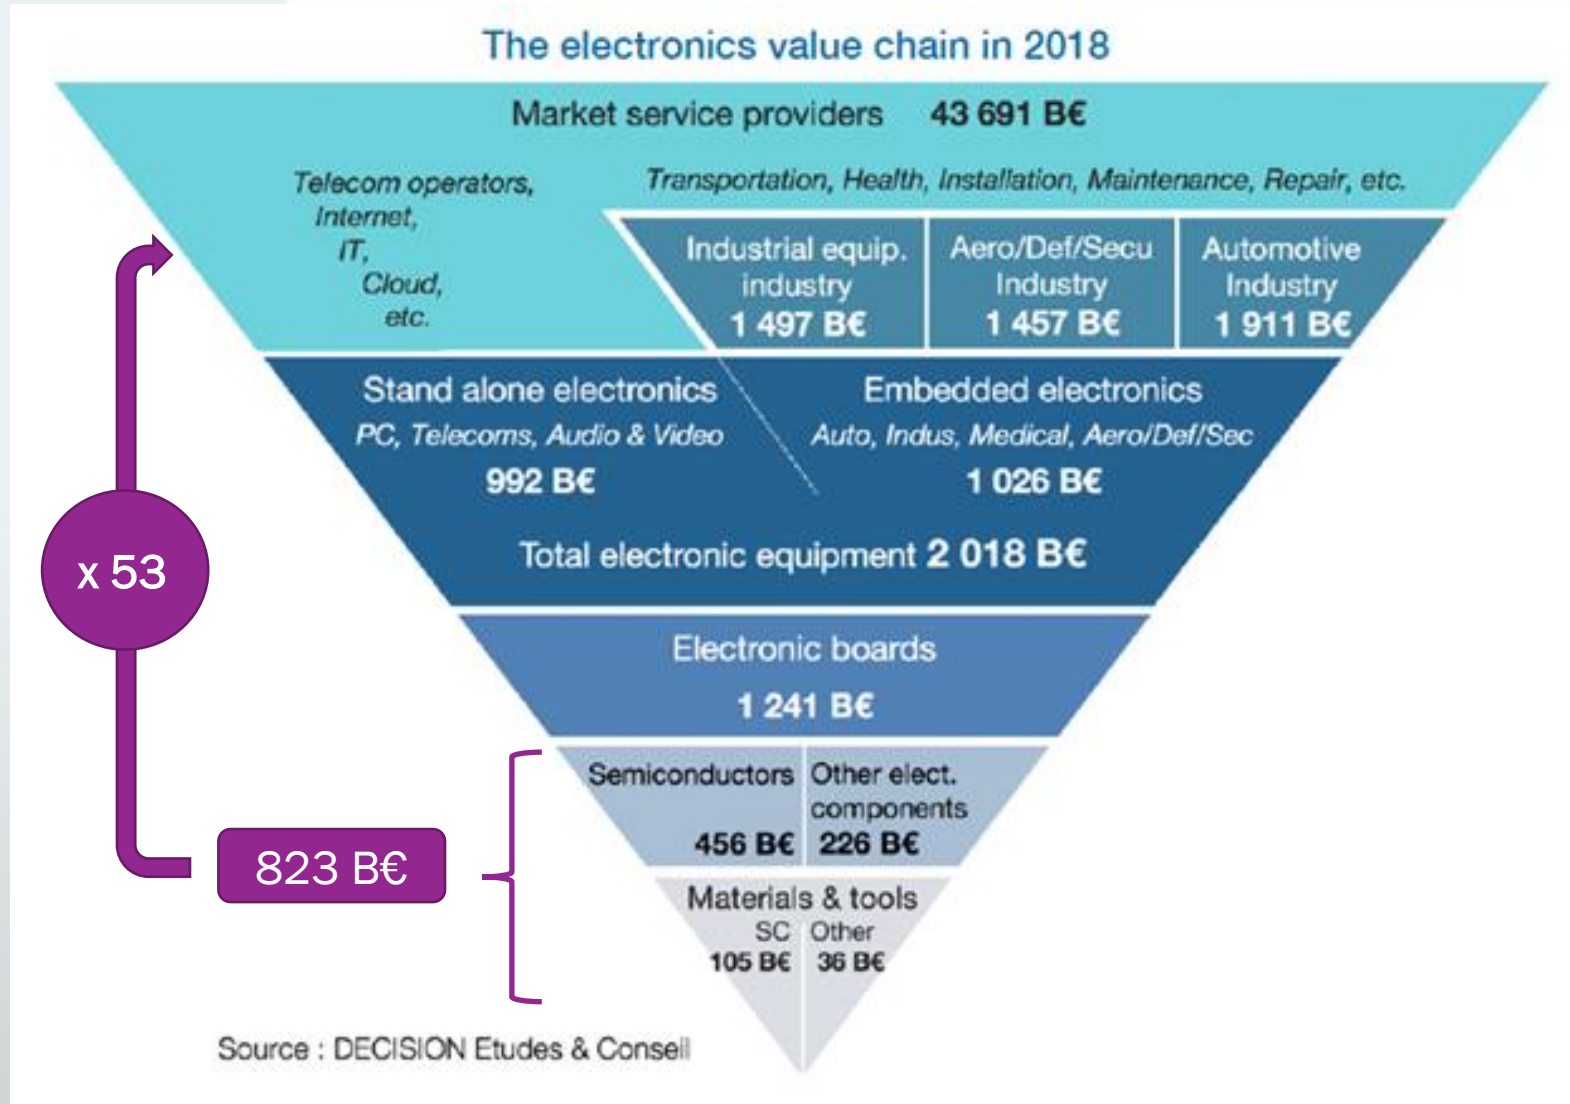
The electronics value chain in 2018

Market service providers 43 691 B€

Telecom operators, Internet, IT, Cloud, etc.

Transportation, Health, Installation, Maintenance, Repair, etc.

Industrial equip. industry 1 497 B€

Aero/Def/Secu Industry 1 457 B€

Automotive Industry 1 911 B€

Stand alone electronics
PC, Telecoms, Audio & Video
992 B€

Embedded electronics
Auto, Indus, Medical, Aero/Def/Sec
1 026 B€

Total electronic equipment 2 018 B€

Electronic boards
1 241 B€

Semiconductors 456 B€

Other elect. components 226 B€

Materials & tools
SC 105 B€
Other 36 B€

x 53

823 B€

Source : DECISION Etudes & Conseil